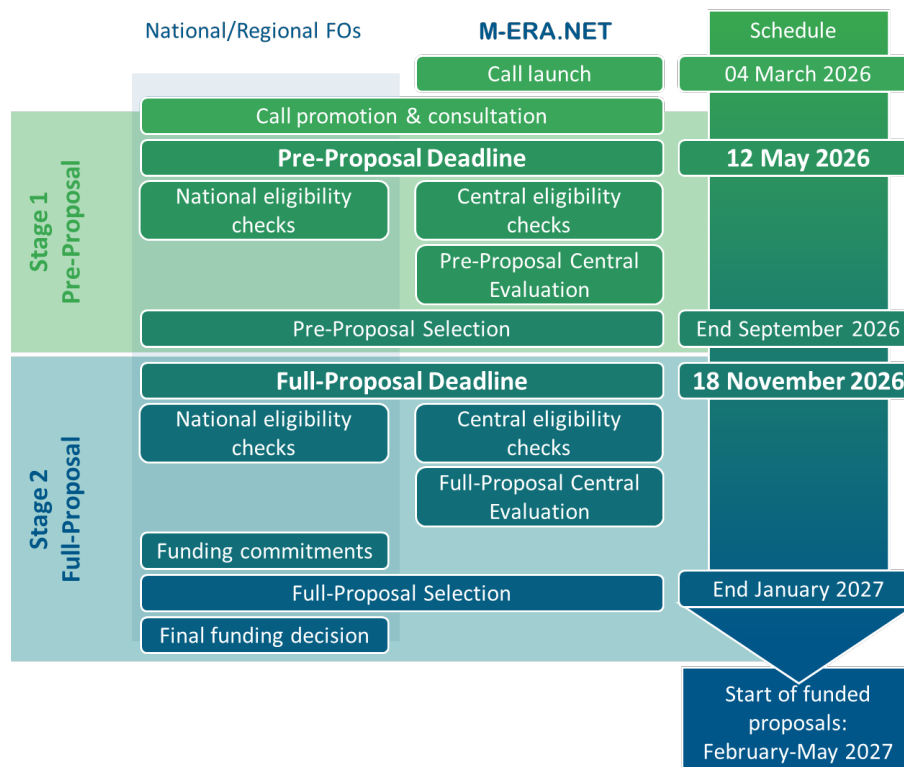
National/Regional FOs

M-ERA.NET

Schedule

Call launch

04 March 2026

Stage 1
Pre-Proposal

Call promotion & consultation

Pre-Proposal Deadline

12 May 2026

National eligibility checks

Central eligibility checks

Pre-Proposal Central Evaluation

Pre-Proposal Selection

End September 2026

Stage 2
Full-Proposal

Full-Proposal Deadline

18 November 2026

National eligibility checks

Central eligibility checks

Full-Proposal Central Evaluation

Funding commitments

Full-Proposal Selection

End January 2027

Final funding decision

Start of funded proposals: February-May 2027